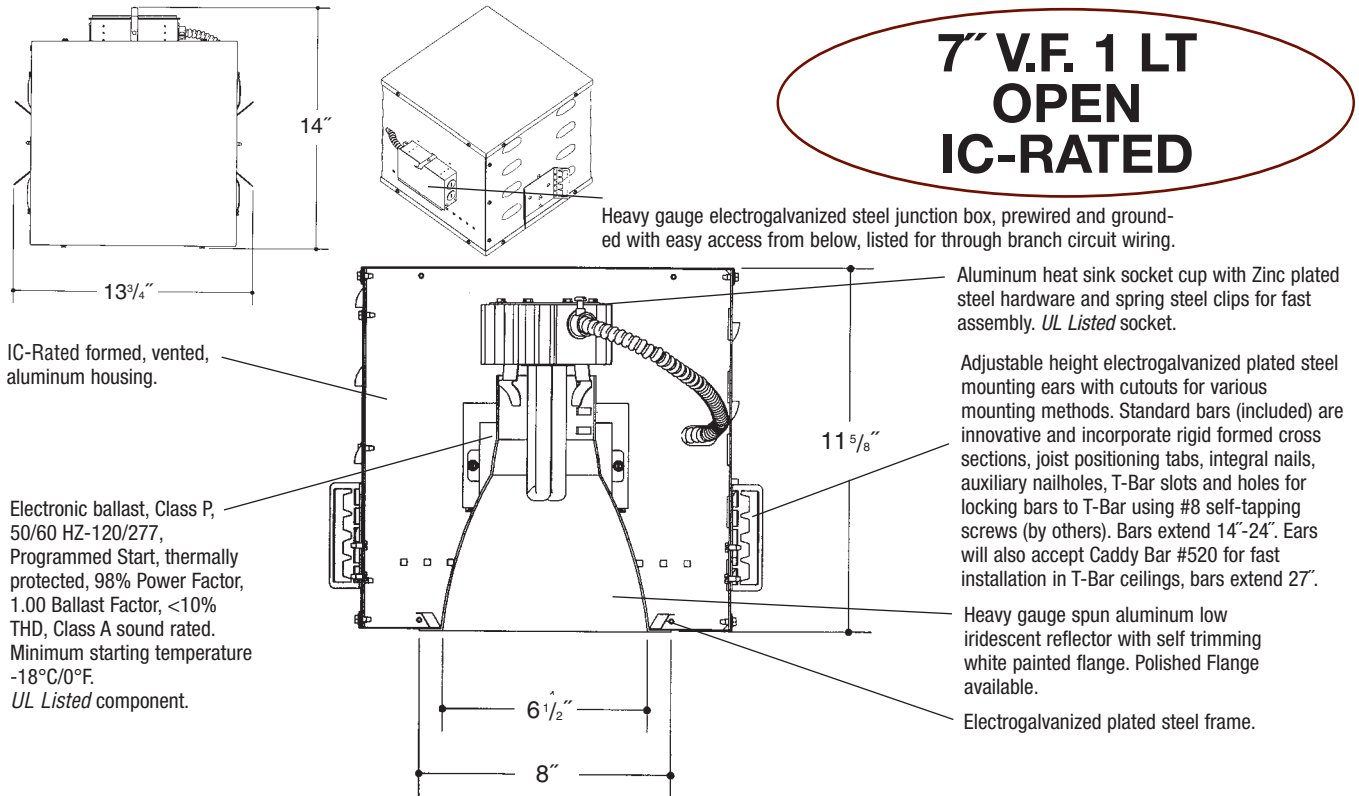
7˝ V.F. 1 LT
OPEN
IC-RATED

14˝

$13^{3}/_{4}$˝

Heavy gauge electrogalvanized steel junction box, prewired and grounded with easy access from below, listed for through branch circuit wiring.

Aluminum heat sink socket cup with Zinc plated steel hardware and spring steel clips for fast assembly. UL Listed socket.

IC-Rated formed, vented, aluminum housing.

Adjustable height electrogalvanized plated steel mounting ears with cutouts for various mounting methods. Standard bars (included) are innovative and incorporate rigid formed cross sections, joist positioning tabs, integral nails, auxiliary nailholes, T-Bar slots and holes for locking bars to T-Bar using #8 self-tapping screws (by others). Bars extend 14˝-24˝. Ears will also accept Caddy Bar #520 for fast installation in T-Bar ceilings, bars extend 27˝.

$11^{5}/_{8}$˝

Electronic ballast, Class P, 50/60 HZ-120/277, Programmed Start, thermally protected, 98% Power Factor, 1.00 Ballast Factor, <10% THD, Class A sound rated. Minimum starting temperature -18°C/0°F. UL Listed component.

Heavy gauge spun aluminum low iridescent reflector with self trimming white painted flange. Polished Flange available.

$6^{1}/_{2}$˝

Electrogalvanized plated steel frame.

8˝